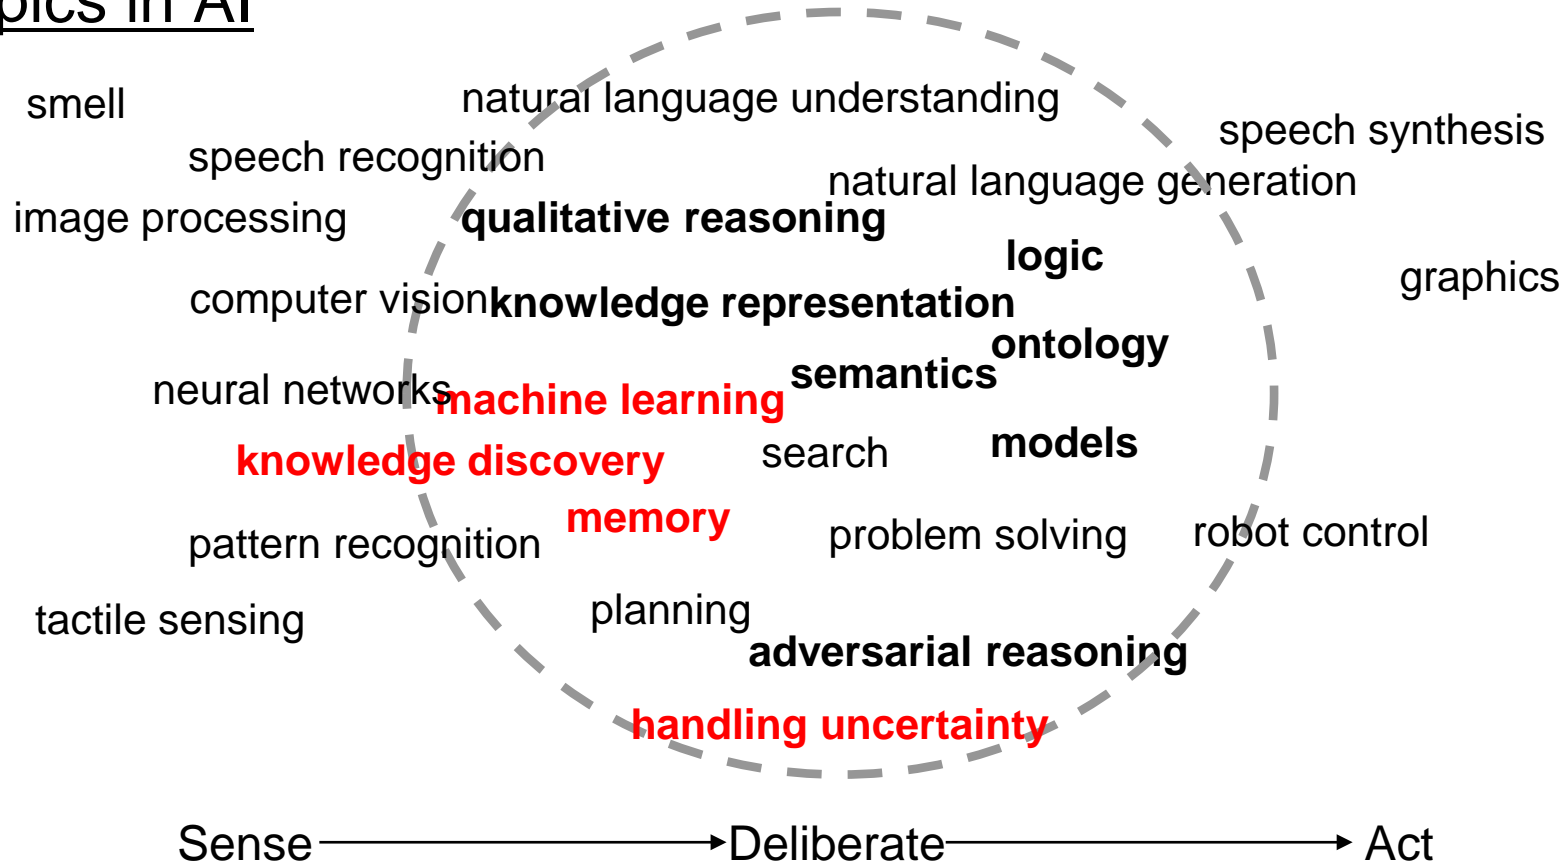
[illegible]pics in AI

smell

natural language understanding

speech synthesis

speech recognition

natural language generation

image processing

qualitative reasoning

logic

graphics

computer vision

knowledge representation

ontology

semantics

neural networks

machine learning

knowledge discovery

search

models

memory

pattern recognition

problem solving

robot control

tactile sensing

planning

adversarial reasoning

handling uncertainty

Sense → Deliberate → Act